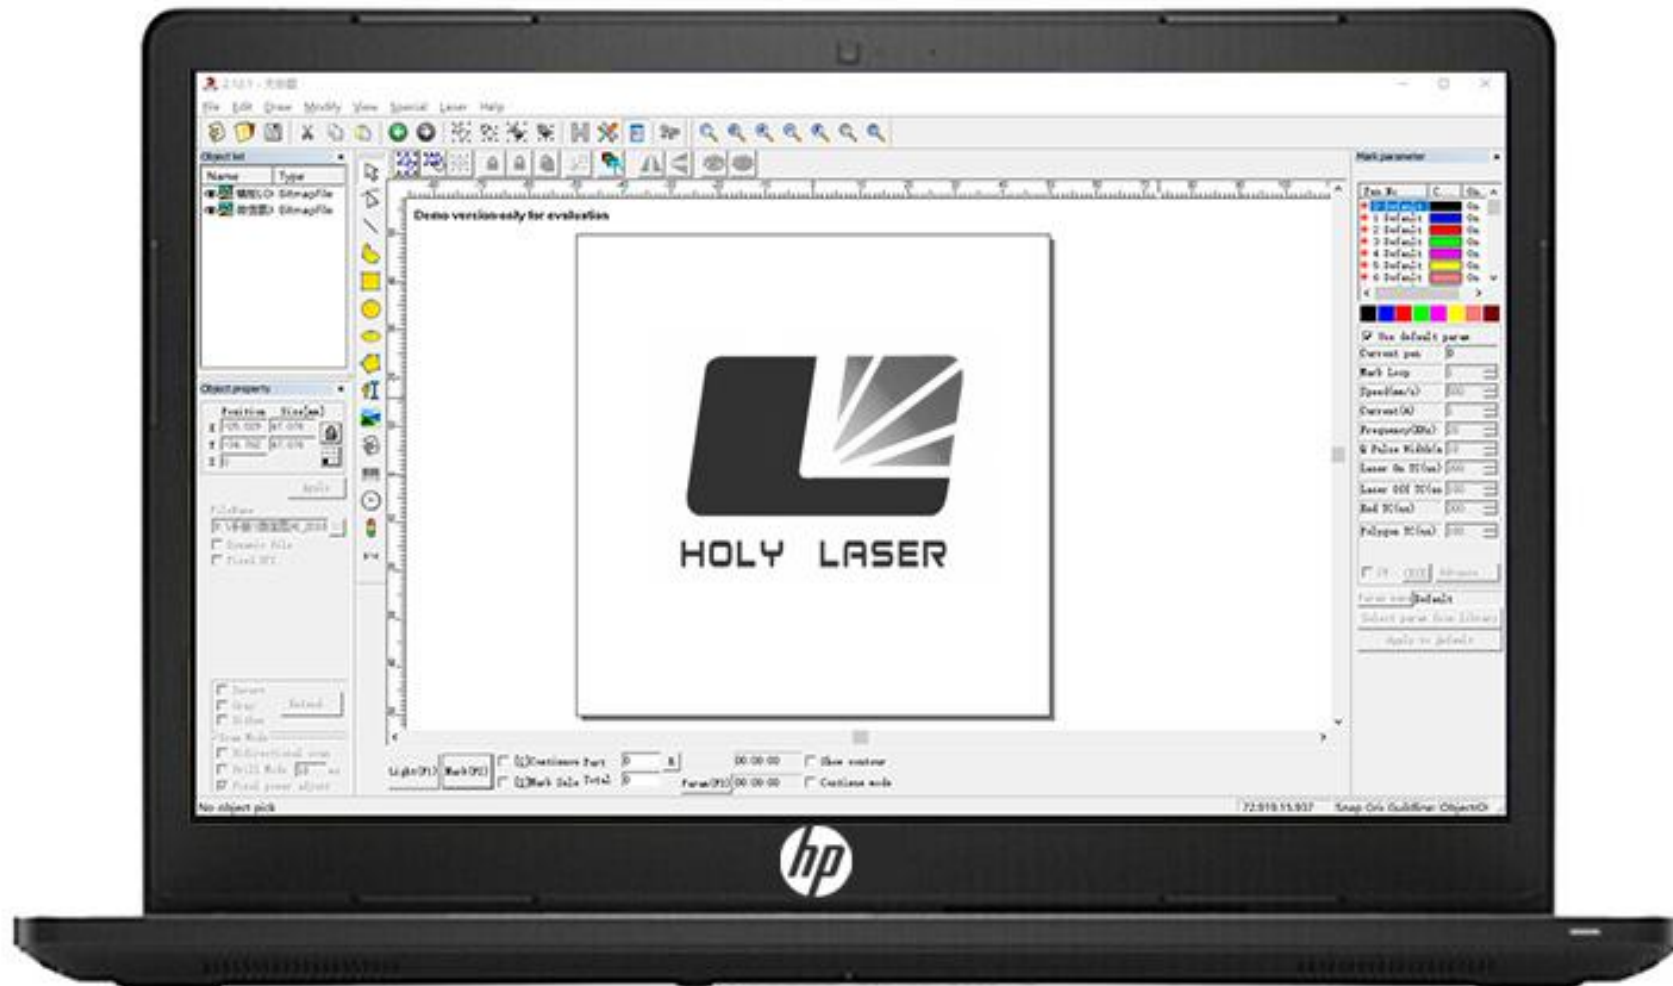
File Edit Draw Modify View Special Laser Help

Object list
Name Type
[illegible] BitmapFile
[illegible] BitmapFile

Object property
Position Size(mm)
X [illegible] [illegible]
Y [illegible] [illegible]
Z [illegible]
Apply

Demo version only for evaluation

HOLY LASER

Mark parameter
Pen No. C On
0 Default On
1 Default On
2 Default On
3 Default On
4 Default On
5 Default On
6 Default On
Use default param
Current pen 0
Mark Loop
Speed(mm/s)
Current(A)
Frequency(KHz)
Q Pulse Width(us)
Laser On TC(us)
Laser Off TC(us)
End TC(us)
Polygon TC(us)
Param name Default

Light(F1) Mark(F2) Continuous Part 0 R
Mark Sele Total 0 Param(F3) 00:00:00 00:00:00 Show contour Continue mode

No object pick

hp